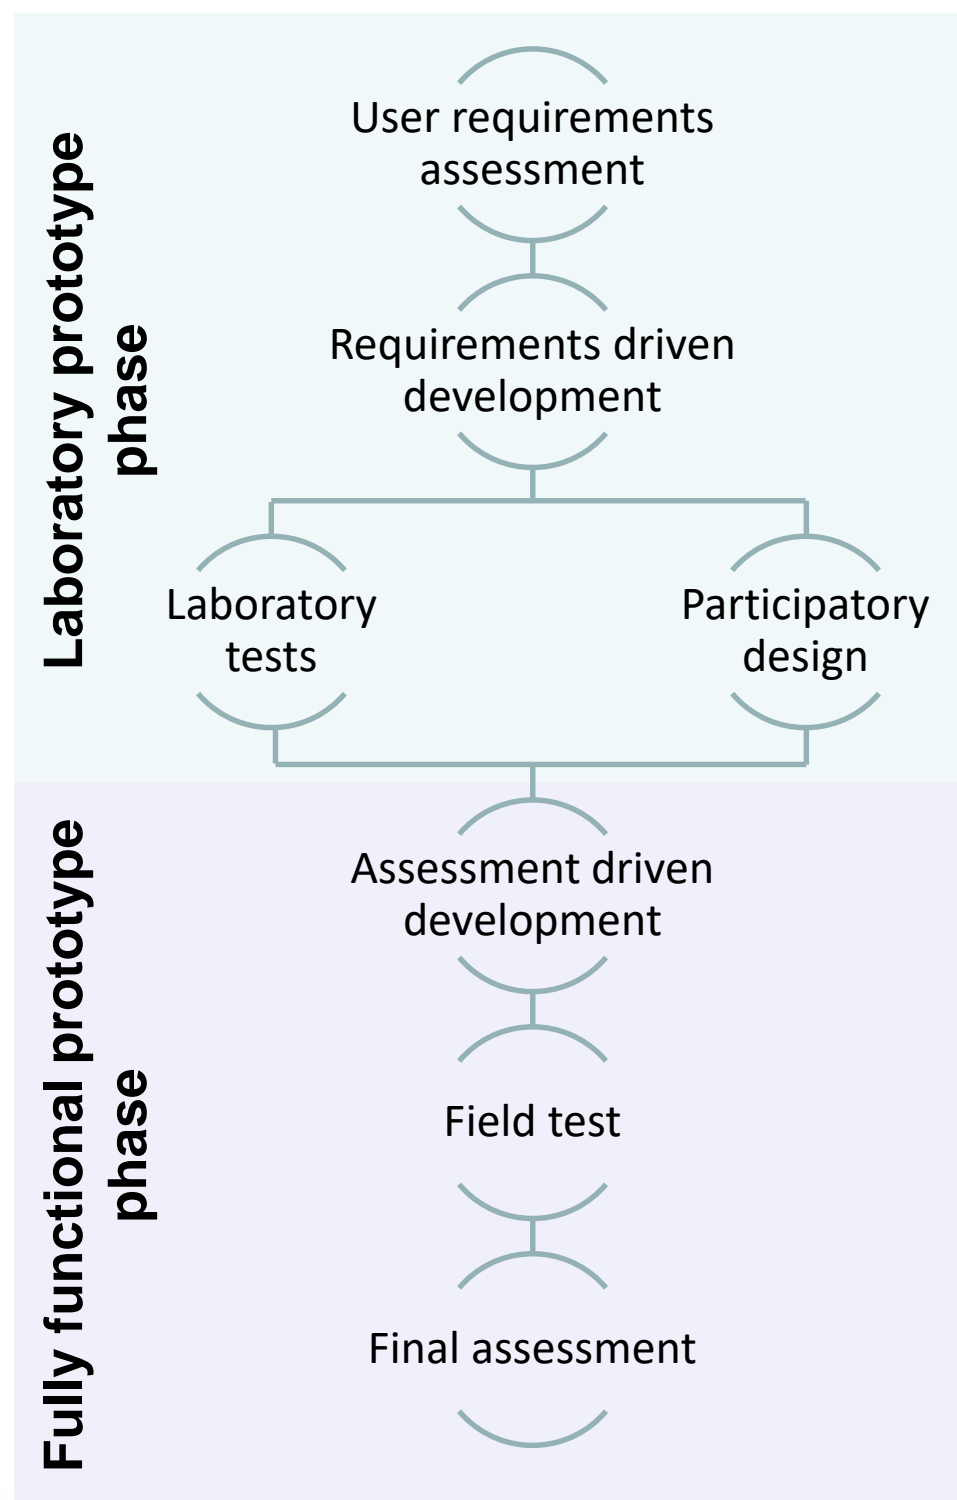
Laboratory prototype phase

User requirements assessment

Requirements driven development

Laboratory tests

Participatory design

Fully functional prototype phase

Assessment driven development

Field test

Final assessment